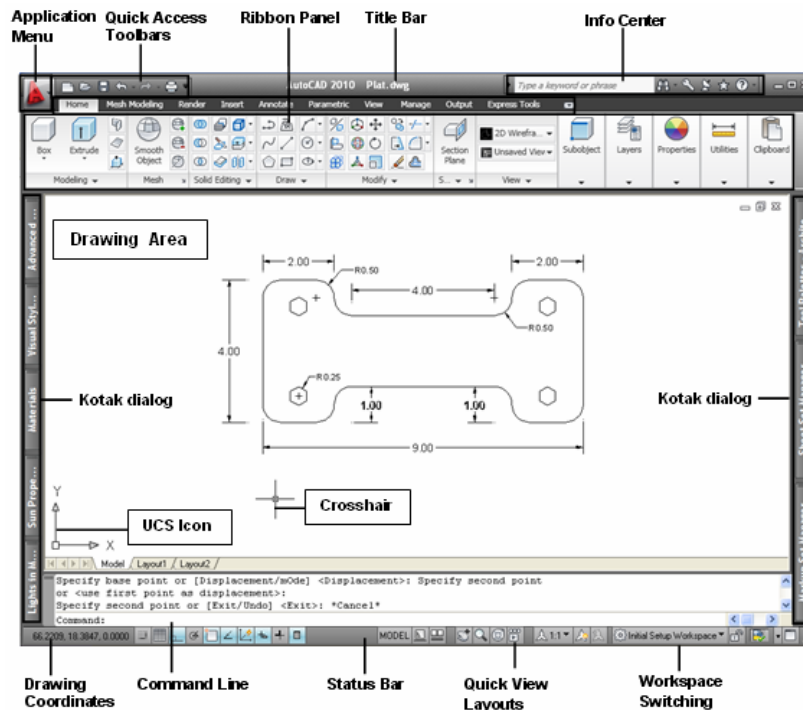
Application Menu

Quick Access Toolbars

Ribbon Panel

Title Bar

Info Center

AutoCAD 2010 Plat.dwg

Type a keyword or phrase

Home Mesh Modeling Render Insert Annotate Parametric View Manage Output Express Tools

Box Extrude Smooth Object Section Plane 2D Wirefra... Unsaved View Subobject Layers Properties Utilities Clipboard

Modeling Mesh Solid Editing Draw Modify S... View

Advanced ...

Visual Styl...

Materials

Sun Prope...

Lights in M...

Drawing Area

2.00

R0.50

4.00

2.00

R0.50

4.00

R0.25

1.00

1.00

9.00

Kotak dialog

Kotak dialog

Crosshair

UCS Icon

Y

X

Model Layout1 Layout2

Specify base point or [Displacement/mOde] <Displacement>: Specify second point
or <use first point as displacement>:
Specify second point or [Exit/Undo] <Exit>: *Cancel*
Command:

66.2209, 18.3847, 0.0000

MODEL

1:1

Initial Setup Workspace

Drawing Coordinates

Command Line

Status Bar

Quick View Layouts

Workspace Switching